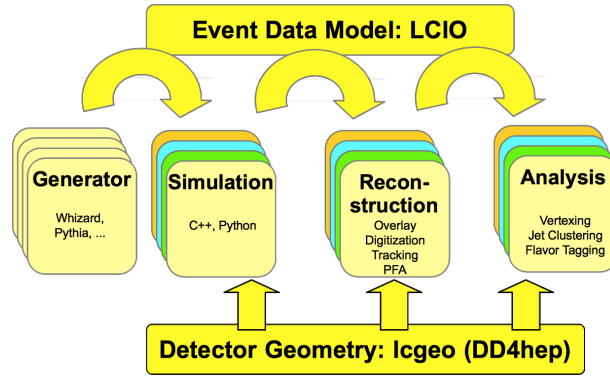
Event Data Model: LCIO

Generator
Whizard, Pythia, ...

Simulation
C++, Python

Reconstruction
Overlay
Digitization
Tracking
PFA

Analysis
Vertexing
Jet Clustering
Flavor Tagging

Detector Geometry: lcgeo (DD4hep)